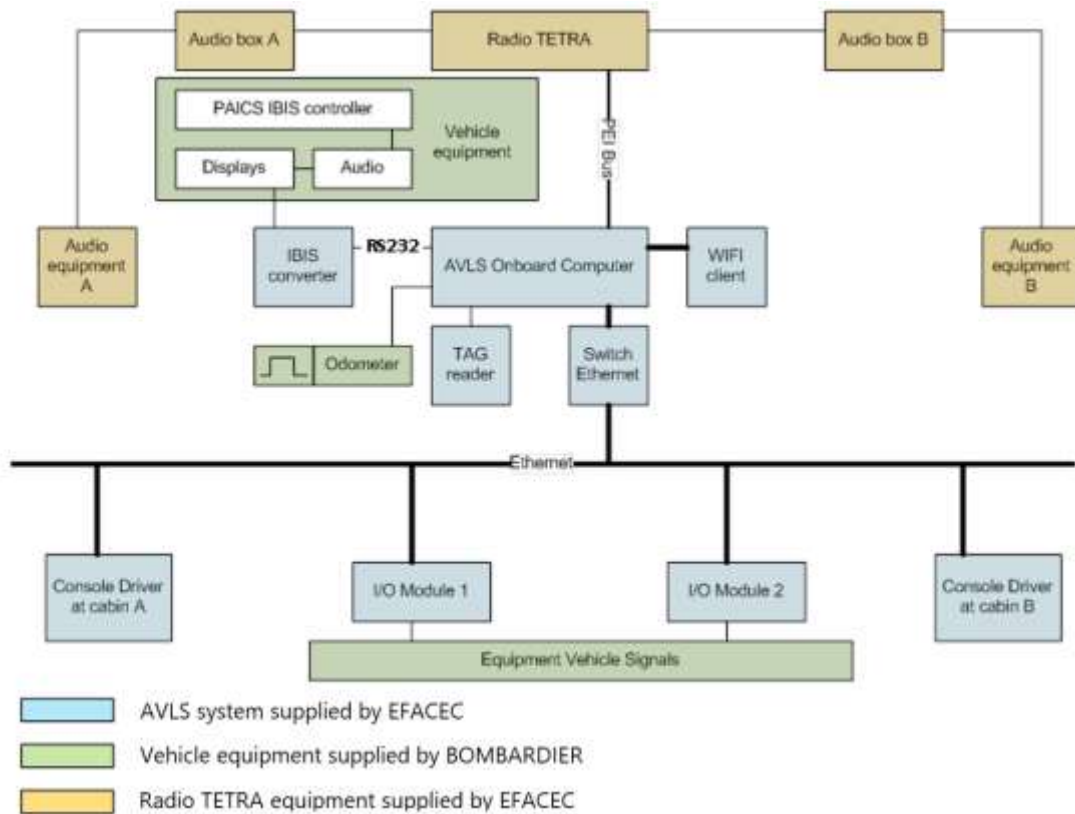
Audio box A

Radio TETRA

Audio box B

PAICS IBIS controller

Vehicle equipment

Displays

Audio

PEI Bus

Audio equipment A

IBIS converter

RS232

AVLS Onboard Computer

WIFI client

Audio equipment B

Odometer

TAG reader

Switch Ethernet

Ethernet

Console Driver at cabin A

I/O Module 1

I/O Module 2

Console Driver at cabin B

Equipment Vehicle Signals

AVLS system supplied by EFACEC

Vehicle equipment supplied by BOMBARDIER

Radio TETRA equipment supplied by EFACEC